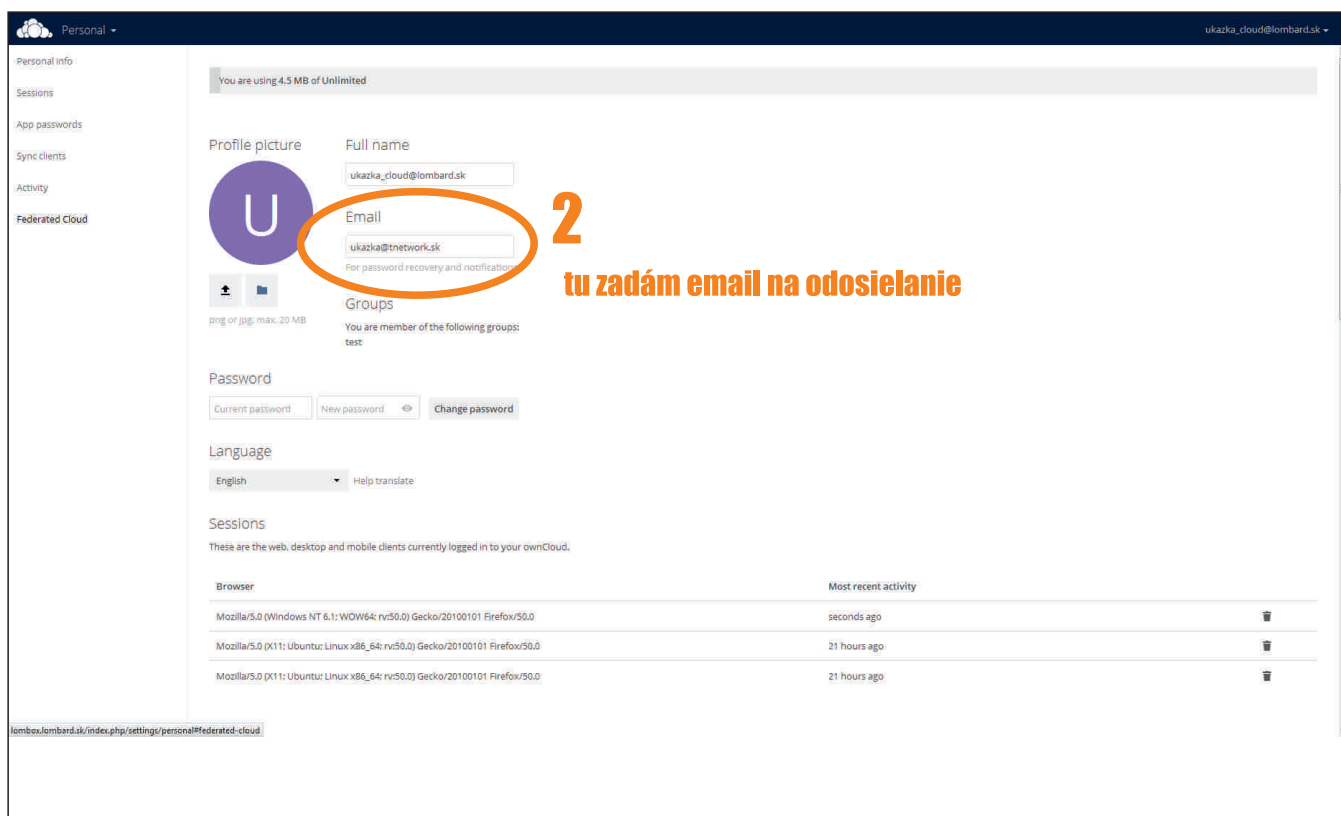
Personal ▾

ukazka_cloud@lombard.sk ▾

Personal info
Sessions
App passwords
Sync clients
Activity
Federated Cloud

You are using 4.5 MB of Unlimited

Profile picture

U

png or jpg, max. 20 MB

Full name

ukazka_cloud@lombard.sk

Email

ukazka@tnetwork.sk

For password recovery and notification

2

tu zadám email na odosielanie

Groups

You are member of the following groups:
test

Password

Current password New password Change password

Language

English Help translate

Sessions

These are the web, desktop and mobile clients currently logged in to your ownCloud.

| Browser | Most recent activity |
|---|---|
| Mozilla/5.0 (Windows NT 6.1; WOW64; rv:50.0) Gecko/20100101 Firefox/50.0 | seconds ago |
| Mozilla/5.0 (X11; Ubuntu; Linux x86_64; rv:50.0) Gecko/20100101 Firefox/50.0 | 21 hours ago |
| Mozilla/5.0 (X11; Ubuntu; Linux x86_64; rv:50.0) Gecko/20100101 Firefox/50.0 | 21 hours ago |

lombox.lombard.sk/index.php/settings/personal#federated-cloud